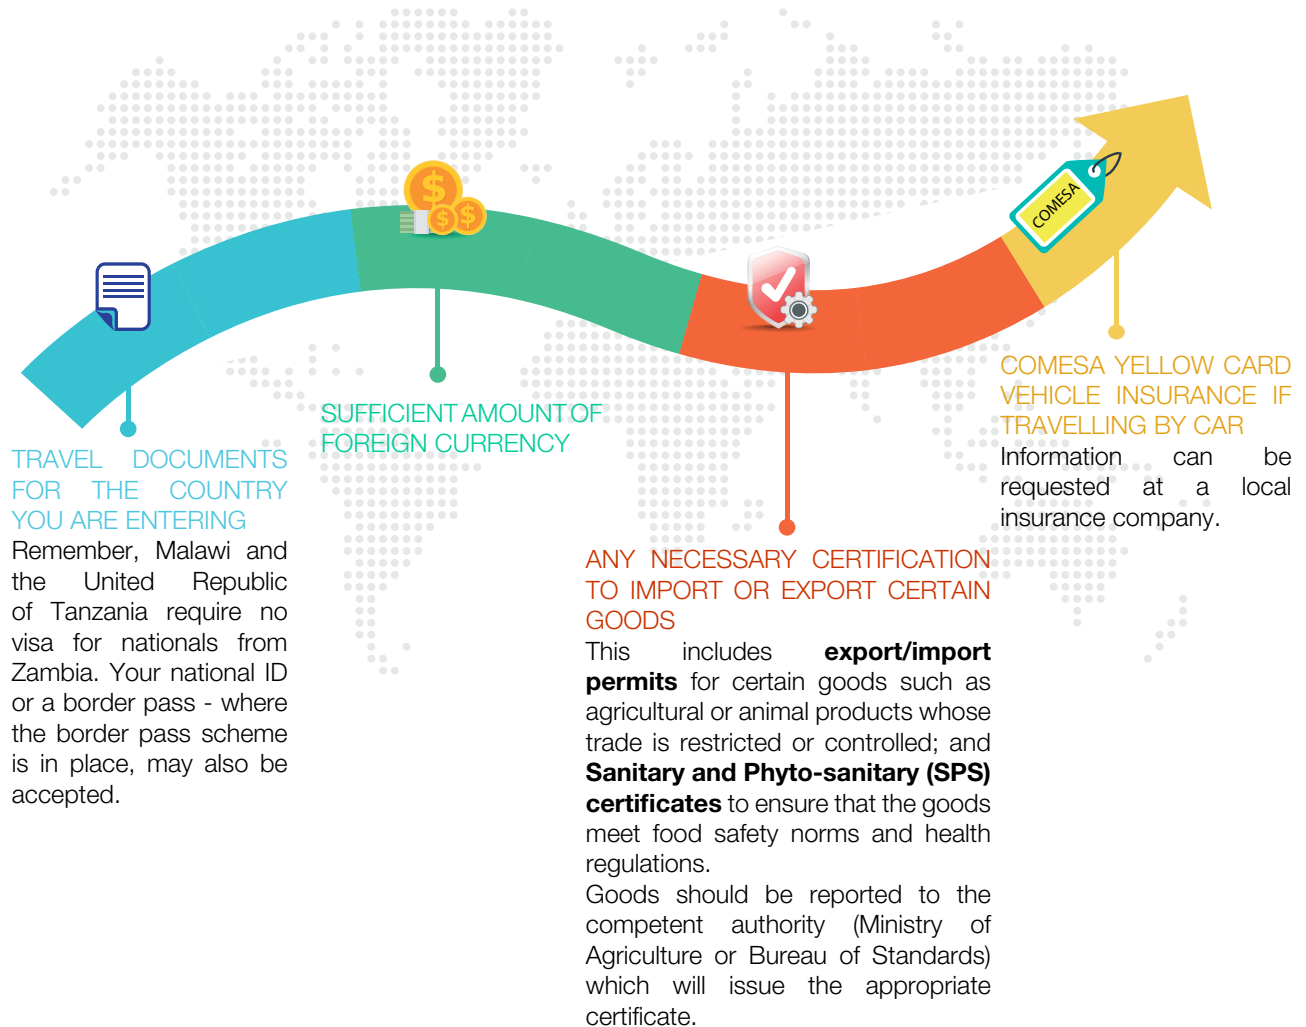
COMESA

TRAVEL DOCUMENTS FOR THE COUNTRY YOU ARE ENTERING

Remember, Malawi and the United Republic of Tanzania require no visa for nationals from Zambia. Your national ID or a border pass - where the border pass scheme is in place, may also be accepted.

SUFFICIENT AMOUNT OF FOREIGN CURRENCY

ANY NECESSARY CERTIFICATION TO IMPORT OR EXPORT CERTAIN GOODS

This includes **export/import permits** for certain goods such as agricultural or animal products whose trade is restricted or controlled; and **Sanitary and Phyto-sanitary (SPS) certificates** to ensure that the goods meet food safety norms and health regulations.

Goods should be reported to the competent authority (Ministry of Agriculture or Bureau of Standards) which will issue the appropriate certificate.

COMESA YELLOW CARD VEHICLE INSURANCE IF TRAVELLING BY CAR

Information can be requested at a local insurance company.